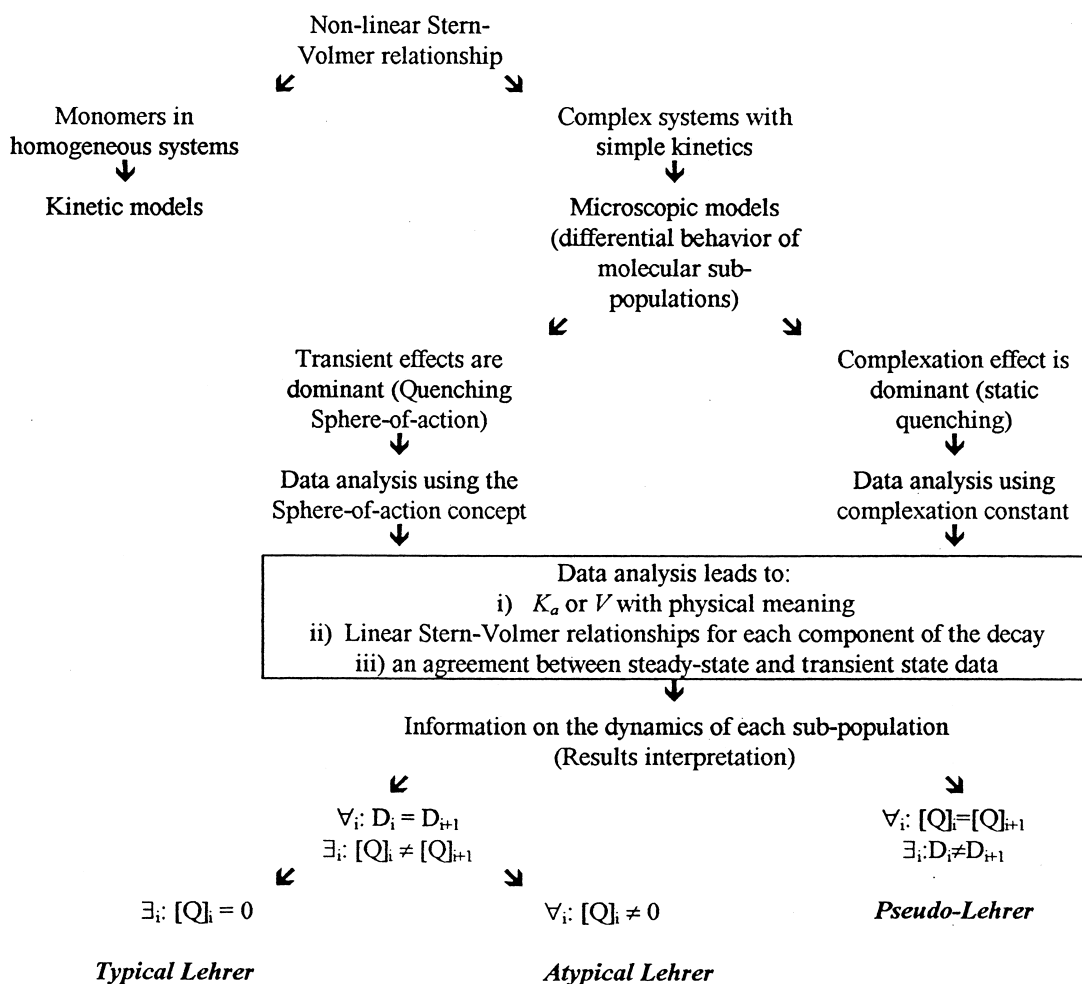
Non-linear Stern-Volmer relationship

Monomers in homogeneous systems

Kinetic models

Complex systems with simple kinetics

Microscopic models (differential behavior of molecular sub-populations)

Transient effects are dominant (Quenching Sphere-of-action)

Data analysis using the Sphere-of-action concept

Complexation effect is dominant (static quenching)

Data analysis using complexation constant

Data analysis leads to:
i) $K_a$ or $V$ with physical meaning
ii) Linear Stern-Volmer relationships for each component of the decay
iii) an agreement between steady-state and transient state data

Information on the dynamics of each sub-population (Results interpretation)

$\forall_i$: $D_i = D_{i+1}$
$\exists_i$: $[Q]_i \neq [Q]_{i+1}$

$\forall_i$: $[Q]_i = [Q]_{i+1}$
$\exists_i$: $D_i \neq D_{i+1}$

$\exists_i$: $[Q]_i = 0$

$\forall_i$: $[Q]_i \neq 0$

Pseudo-Lehrer

Typical Lehrer

Atypical Lehrer